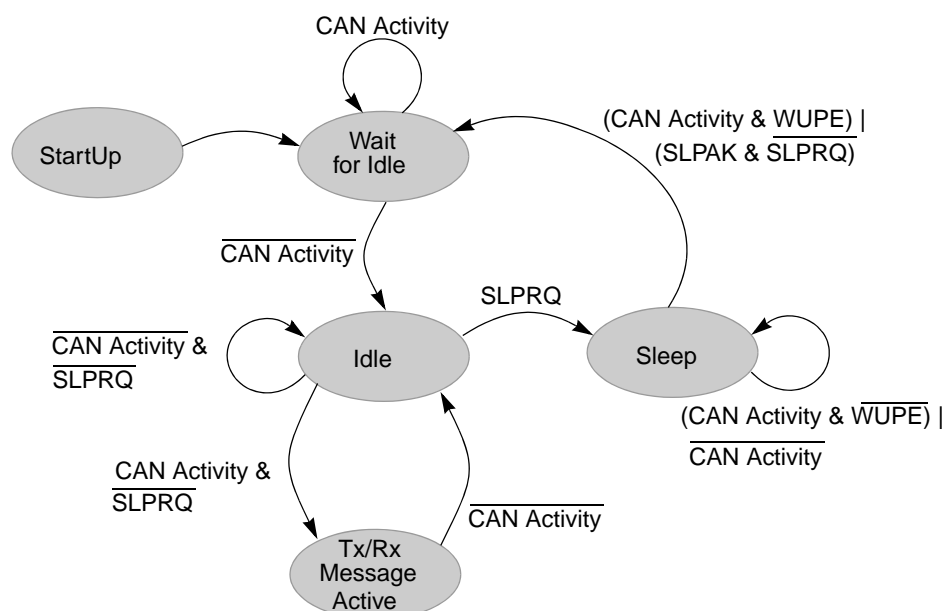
CAN Activity

StartUp

Wait for Idle

(CAN Activity & WUPE) |
(SLPAK & $\overline{\text{SLPRQ}}$)

$\overline{\text{CAN Activity}}$

SLPRQ

$\overline{\text{CAN Activity}}$ &
$\overline{\text{SLPRQ}}$

Idle

Sleep

(CAN Activity & $\overline{\text{WUPE}}$) |
$\overline{\text{CAN Activity}}$

CAN Activity &
$\overline{\text{SLPRQ}}$

$\overline{\text{CAN Activity}}$

Tx/Rx Message Active